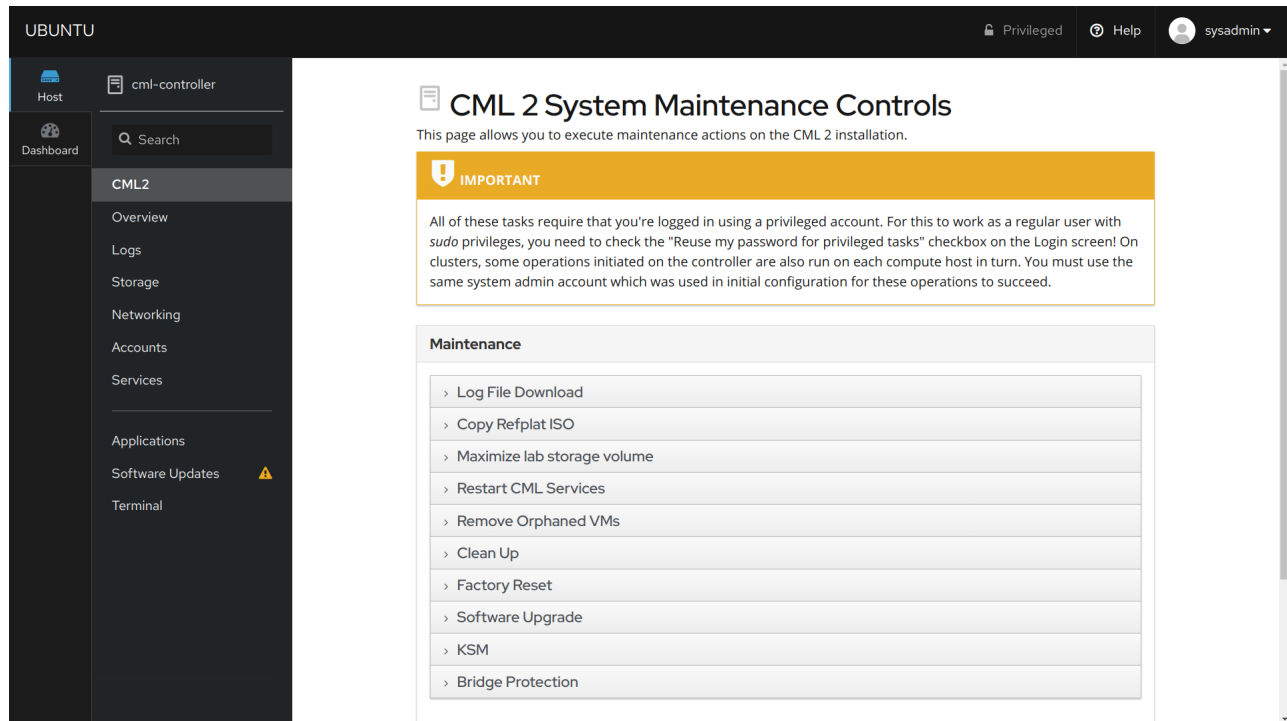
UBUNTU

Privileged Help sysadmin

Host
Dashboard

cml-controller

Search

CML2
Overview
Logs
Storage
Networking
Accounts
Services

Applications
Software Updates
Terminal

CML 2 System Maintenance Controls

This page allows you to execute maintenance actions on the CML 2 installation.

IMPORTANT

All of these tasks require that you're logged in using a privileged account. For this to work as a regular user with sudo privileges, you need to check the "Reuse my password for privileged tasks" checkbox on the Login screen! On clusters, some operations initiated on the controller are also run on each compute host in turn. You must use the same system admin account which was used in initial configuration for these operations to succeed.

Maintenance

› Log File Download
› Copy Refplat ISO
› Maximize lab storage volume
› Restart CML Services
› Remove Orphaned VMs
› Clean Up
› Factory Reset
› Software Upgrade
› KSM
› Bridge Protection